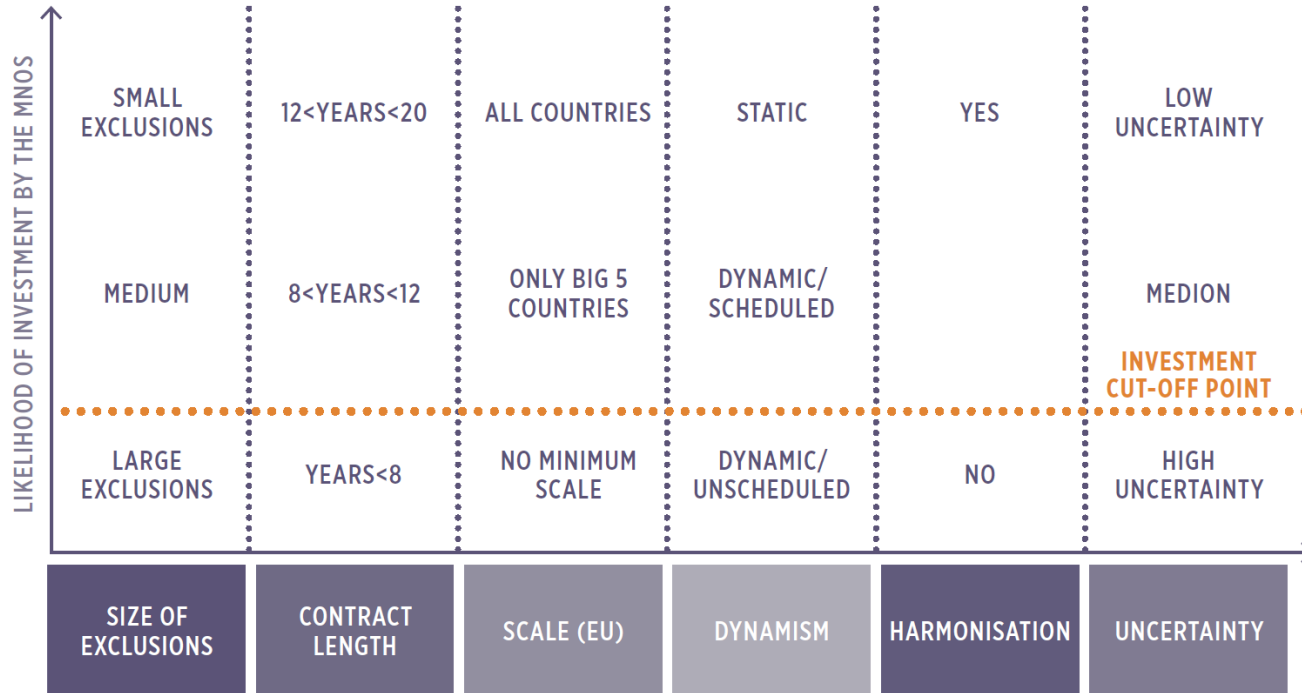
LIKELIHOOD OF INVESTMENT BY THE MNOS

| SMALL EXCLUSIONS | 12<YEARS<20 | ALL COUNTRIES | STATIC | YES | LOW UNCERTAINTY |
|---|---|---|---|---|---|
| MEDIUM | 8<YEARS<12 | ONLY BIG 5 COUNTRIES | DYNAMIC/ SCHEDULED | | MEDION |
| LARGE EXCLUSIONS | YEARS<8 | NO MINIMUM SCALE | DYNAMIC/ UNSCHEDULED | NO | HIGH UNCERTAINTY |
| SIZE OF EXCLUSIONS | CONTRACT LENGTH | SCALE (EU) | DYNAMISM | HARMONISATION | UNCERTAINTY |

INVESTMENT CUT-OFF POINT